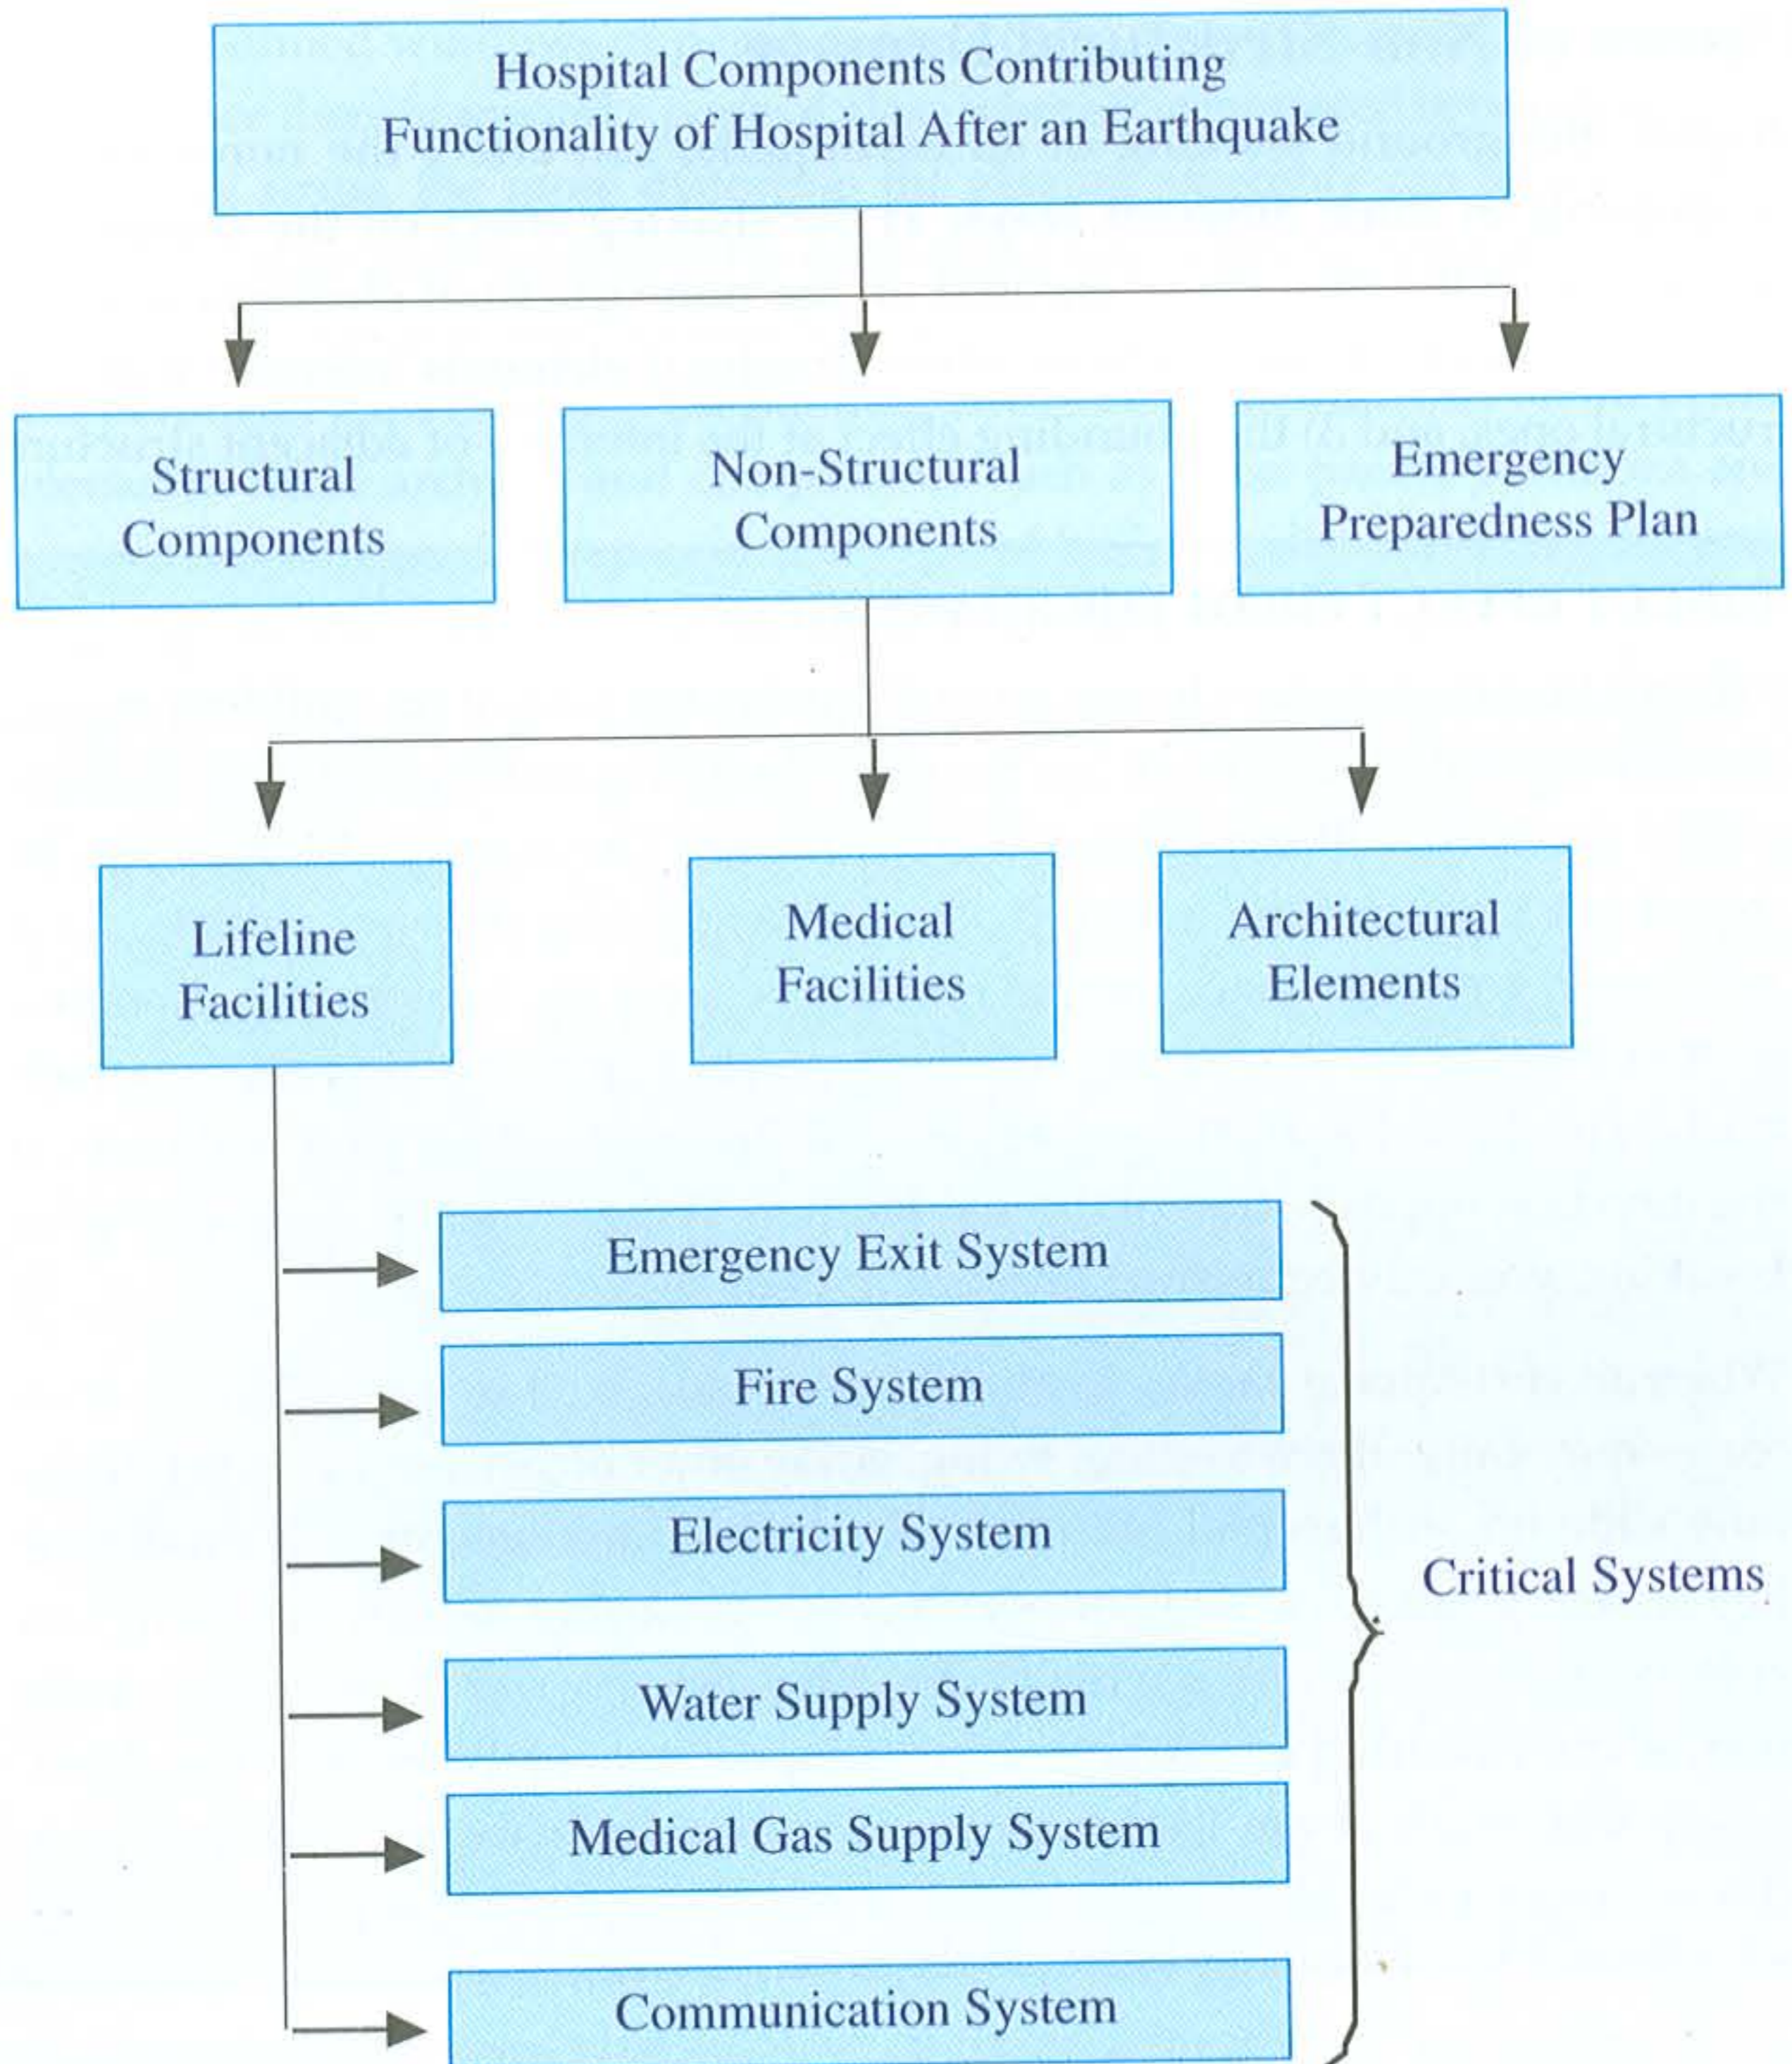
Hospital Components Contributing Functionality of Hospital After an Earthquake

Structural Components

Non-Structural Components

Emergency Preparedness Plan

Lifeline Facilities

Medical Facilities

Architectural Elements

Emergency Exit System

Fire System

Electricity System

Water Supply System

Medical Gas Supply System

Communication System

Critical Systems